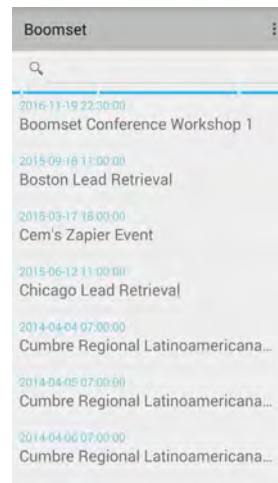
Boomset

2016-11-19 22:30:00
Boomset Conference Workshop 1

2015-09-18 11:00:00
Boston Lead Retrieval

2015-03-17 18:00:00
Cem's Zapier Event

2015-06-12 11:00:00
Chicago Lead Retrieval

2014-04-04 07:00:00
Cumbre Regional Latinoamericana...

2014-04-05 07:00:00
Cumbre Regional Latinoamericana...

2014-04-06 07:00:00
Cumbre Regional Latinoamericana...